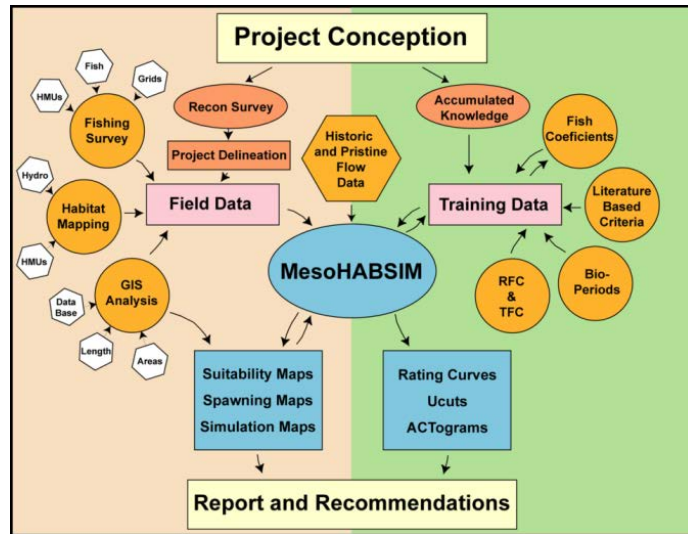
Project Conception

Fish

Grids

HMUs

Fishing Survey

Recon Survey

Project Delineation

Historic and Pristine Flow Data

Accumulated Knowledge

Fish Coeficients

Hydro

Habitat Mapping

Field Data

Training Data

Literature Based Criteria

HMUs

MesoHABSIM

Data Base

GIS Analysis

RFC & TFC

Bio-Periods

Length

Areas

Suitability Maps
Spawning Maps
Simulation Maps

Rating Curves
Ucuts
ACTograms

Report and Recommendations